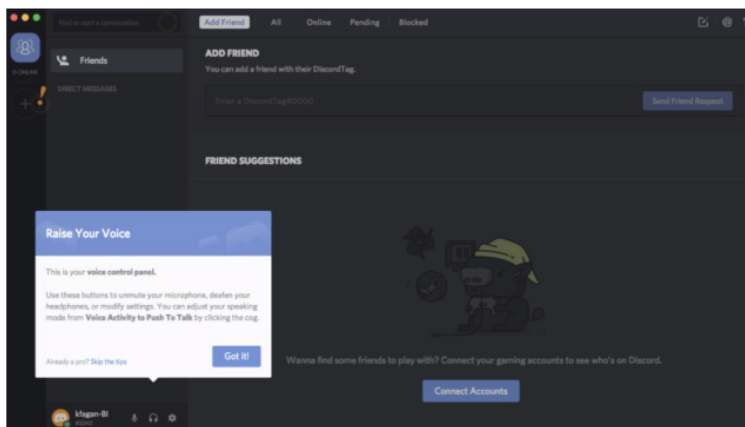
Find or start a conversation

0 ONLINE

Friends

DIRECT MESSAGES

Add Friend All Online Pending Blocked

ADD FRIEND

You can add a friend with their DiscordTag.

Enter a DiscordTag#0000

Send Friend Request

FRIEND SUGGESTIONS

Raise Your Voice

This is your **voice control panel.**

Use these buttons to unmute your microphone, deafen your headphones, or modify settings. You can adjust your speaking mode from **Voice Activity to Push To Talk** by clicking the cog.

Already a pro? Skip the tips

Got it!

Wanna find some friends to play with? Connect your gaming accounts to see who's on Discord.

Connect Accounts

kfagan-BI
#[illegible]